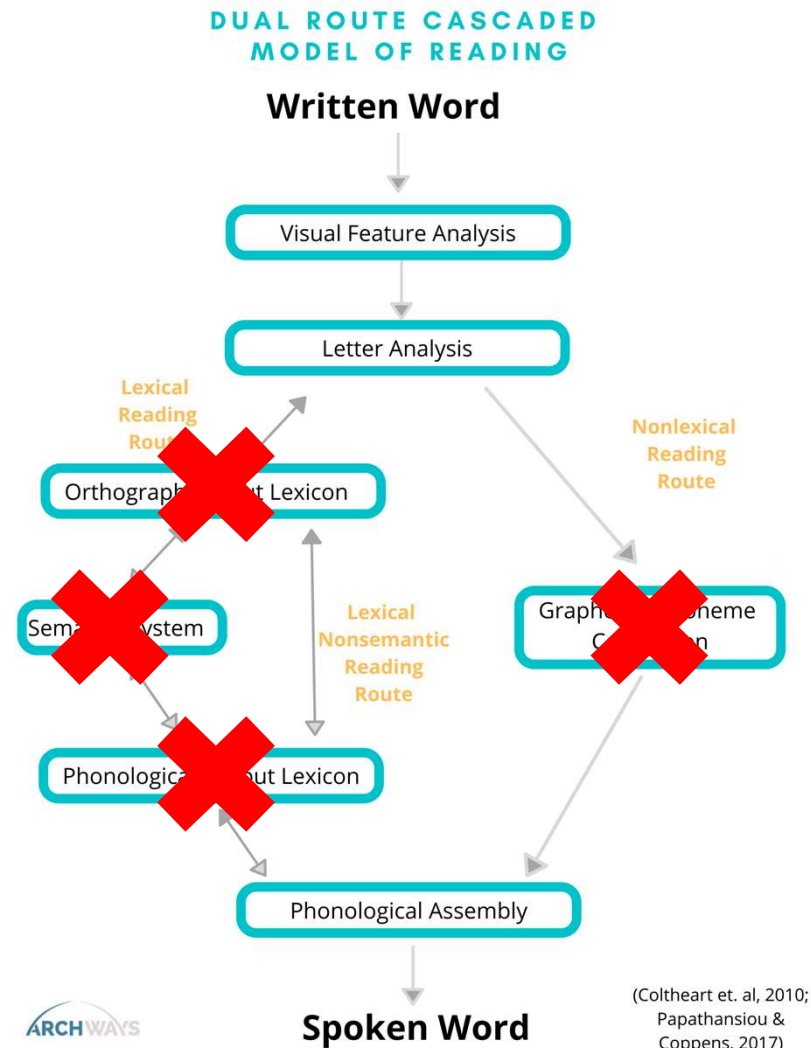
DUAL ROUTE CASCADED MODEL OF READING

Written Word

Visual Feature Analysis

Letter Analysis

Lexical Reading Rout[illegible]

Nonlexical Reading Route

Orthograph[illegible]ut Lexicon

Sema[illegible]ystem

Lexical Nonsemantic Reading Route

Graph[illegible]oneme C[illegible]n

Phonologica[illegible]ut Lexicon

Phonological Assembly

Spoken Word

ARCHWAYS

(Coltheart et. al, 2010; Papathansiou & Coppens, 2017)